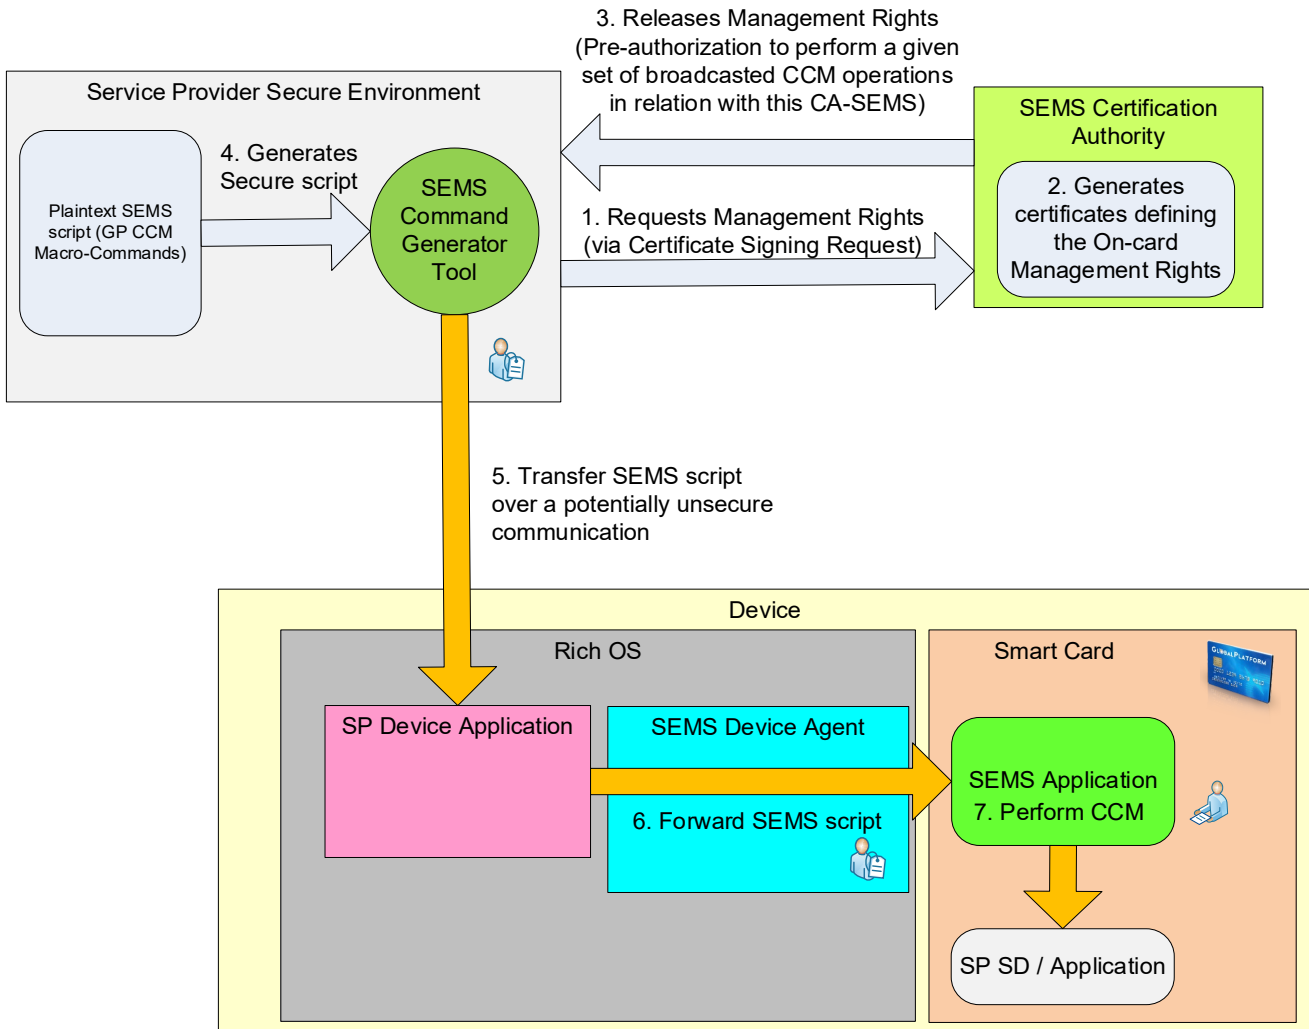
3. Releases Management Rights (Pre-authorization to perform a given set of broadcasted CCM operations in relation with this CA-SEMS)

Service Provider Secure Environment

Plaintext SEMS script (GP CCM Macro-Commands)

4. Generates Secure script

SEMS Command Generator Tool

1. Requests Management Rights (via Certificate Signing Request)

SEMS Certification Authority

2. Generates certificates defining the On-card Management Rights

5. Transfer SEMS script over a potentially unsecure communication

Device

Rich OS

SP Device Application

SEMS Device Agent

6. Forward SEMS script

Smart Card

GLOBALPLATFORM

SEMS Application
7. Perform CCM

SP SD / Application